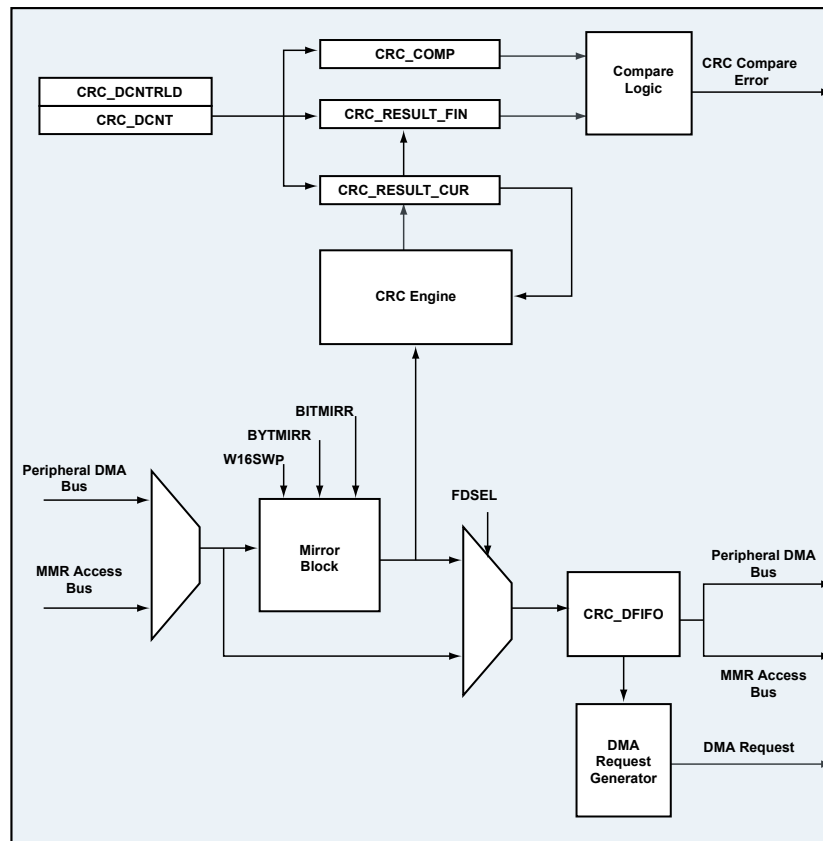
CRC_COMP
Compare Logic
CRC Compare Error
CRC_DCNTRLD
CRC_DCNT
CRC_RESULT_FIN
CRC_RESULT_CUR
CRC Engine
BITMIRR
BYTMIRR
W16SWP
Peripheral DMA Bus
MMR Access Bus
Mirror Block
FDSEL
Peripheral DMA Bus
CRC_DFIFO
MMR Access Bus
DMA Request Generator
DMA Request